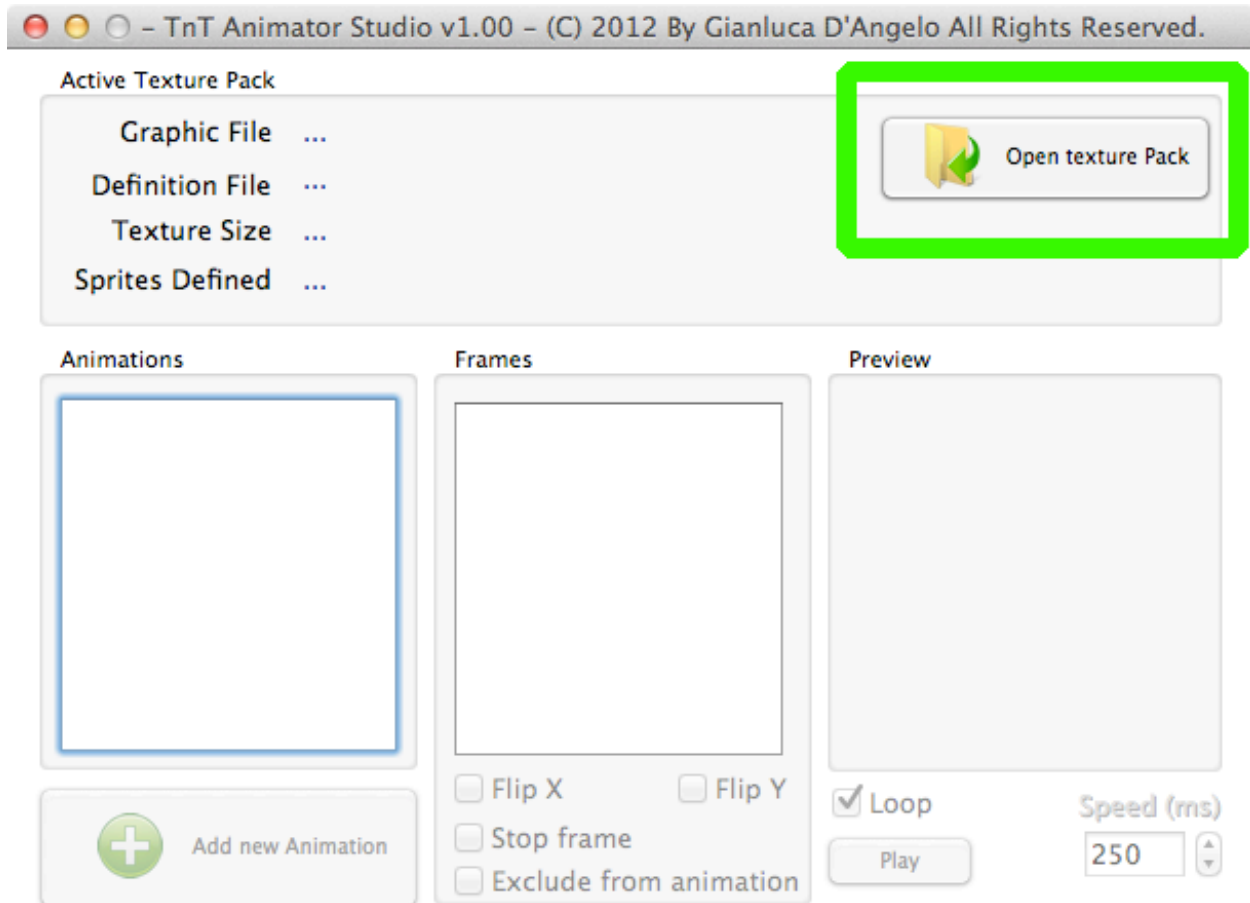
- TnT Animator Studio v1.00 - (C) 2012 By Gianluca D'Angelo All Rights Reserved.

Active Texture Pack

Graphic File ...
Definition File ...
Texture Size ...
Sprites Defined ...

Open texture Pack

Animations

Frames

Preview

Add new Animation

Flip X
Flip Y
Stop frame
Exclude from animation

Loop
Speed (ms)
Play
250